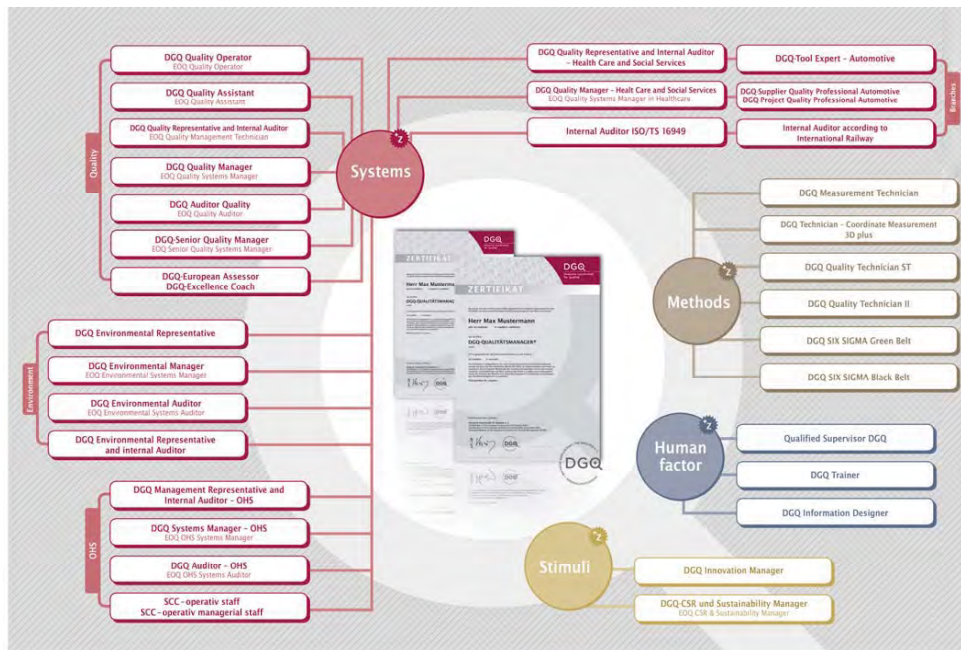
Quality

DGQ Quality Operator
EOQ Quality Operator

DGQ Quality Assistant
EOQ Quality Assistant

DGQ Quality Representative and Internal Auditor
EOQ Quality Management Technician

DGQ Quality Manager
EOQ Quality Systems Manager

DGQ Auditor Quality
EOQ Quality Auditor

DGQ-Senior Quality Manager
EOQ Senior Quality Systems Manager

DGQ-European Assessor
DGQ-Excellence Coach

Systems

DGQ Quality Representative and Internal Auditor – Health Care and Social Services

DGQ Quality Manager – Healt Care and Social Services
EOQ Quality Systems Manager in Healthcare

Internal Auditor ISO/TS 16949

DGQ-Tool Expert – Automotive

DGQ-Supplier Quality Professional Automotive
DGQ Project Quality Professional Automotive

Internal Auditor according to International Railway

Branches

Environment

DGQ Environmental Representative

DGQ Environmental Manager
EOQ Environmental Systems Manager

DGQ Environmental Auditor
EOQ Environmental Systems Auditor

DGQ Environmental Representative and internal Auditor

OHS

DGQ Management Representative and Internal Auditor – OHS

DGQ Systems Manager – OHS
EOQ OHS Systems Manager

DGQ Auditor – OHS
EOQ OHS Systems Auditor

SCC-operativ staff
SCC-operativ managerial staff

DGQ
ZERTIFIKAT
Herr Max Mustermann
DGQ-QUALITÄTSMANAGER
DGQ

Methods

DGQ Measurement Technician

DGQ Technician – Coordinate Measurement 3D plus

DGQ Quality Technician ST

DGQ Quality Technician II

DGQ SIX SIGMA Green Belt

DGQ SIX SIGMA Black Belt

Human factor

Qualified Supervisor DGQ

DGQ Trainer

DGQ Information Designer

Stimuli

DGQ Innovation Manager

DGQ-CSR und Sustainability Manager
EOQ CSR & Sustainability Manager